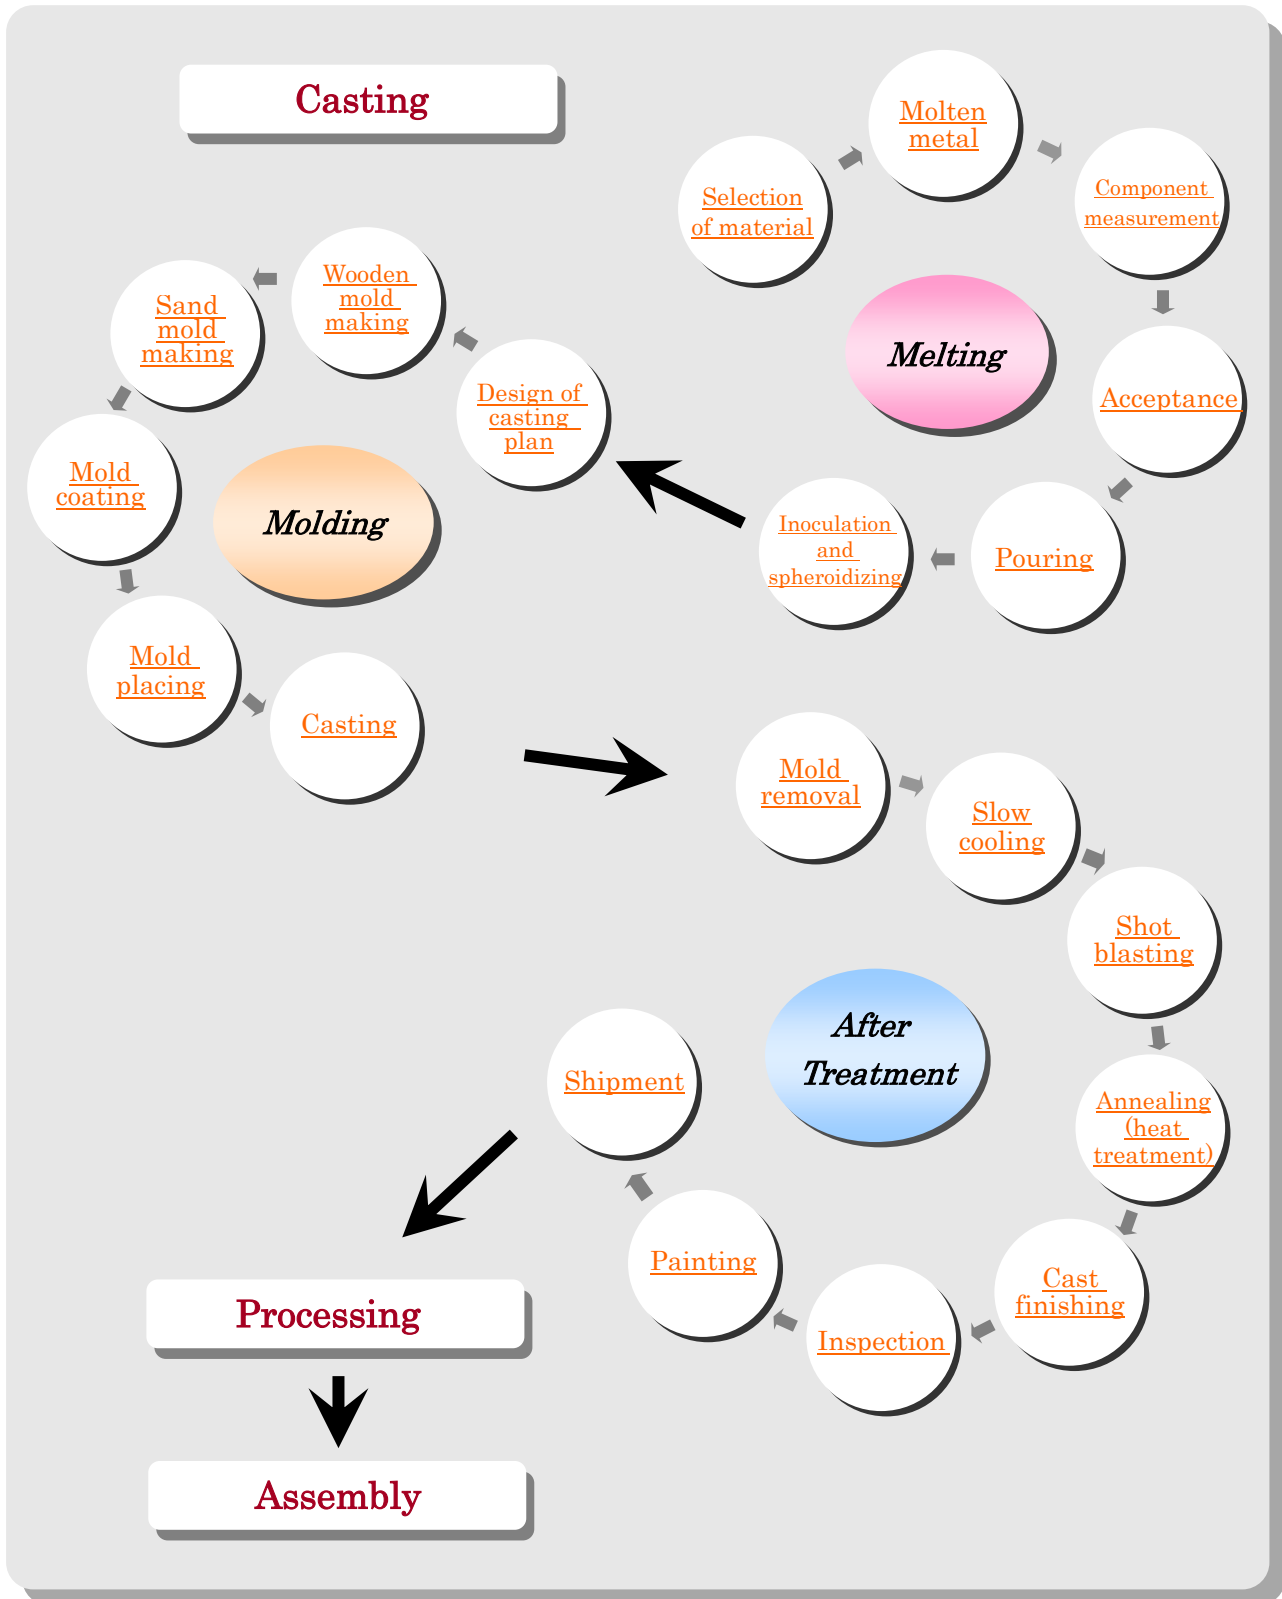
Casting

Melting

Selection of material

Molten metal

Component measurement

Acceptance

Pouring

Inoculation and spheroidizing

Molding

Design of casting plan

Wooden mold making

Sand mold making

Mold coating

Mold placing

Casting

After Treatment

Mold removal

Slow cooling

Shot blasting

Annealing (heat treatment)

Cast finishing

Inspection

Painting

Shipment

Processing

Assembly